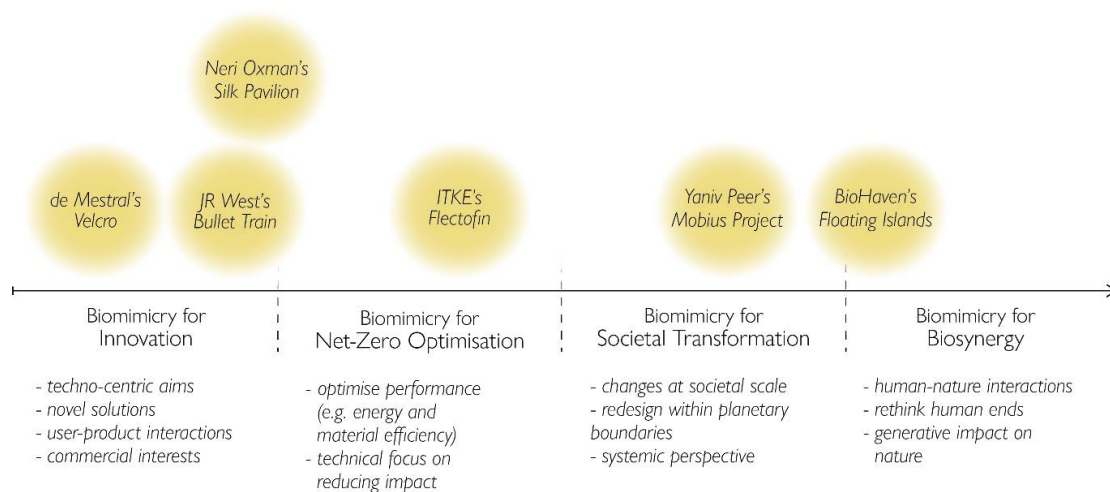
Neri Oxman's Silk Pavilion

de Mestral's Velcro

JR West's Bullet Train

ITKE's Flectofin

Yaniv Peer's Mobius Project

BioHaven's Floating Islands

Biomimicry for Innovation

- techno-centric aims
- novel solutions
- user-product interactions
- commercial interests

Biomimicry for Net-Zero Optimisation

- optimise performance (e.g. energy and material efficiency)
- technical focus on reducing impact

Biomimicry for Societal Transformation

- changes at societal scale
- redesign within planetary boundaries
- systemic perspective

Biomimicry for Biosynergy

- human-nature interactions
- rethink human ends
- generative impact on nature